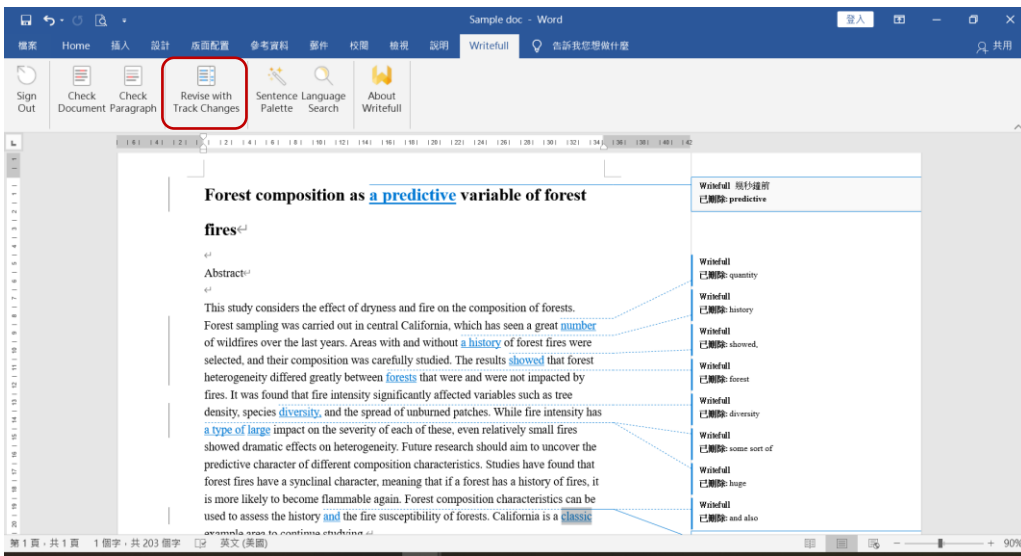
Sample doc - Word

登入

檔案 Home 插入 設計 版面配置 參考資料 郵件 校閱 檢視 說明 Writefull 告訴我您想做什麼 共用

Sign Out | Check Document | Check Paragraph | Revise with Track Changes | Sentence Palette | Language Search | About Writefull

Forest composition as a predictive variable of forest fires

Abstract

This study considers the effect of dryness and fire on the composition of forests. Forest sampling was carried out in central California, which has seen a great number of wildfires over the last years. Areas with and without a history of forest fires were selected, and their composition was carefully studied. The results showed that forest heterogeneity differed greatly between forests that were and were not impacted by fires. It was found that fire intensity significantly affected variables such as tree density, species diversity, and the spread of unburned patches. While fire intensity has a type of large impact on the severity of each of these, even relatively small fires showed dramatic effects on heterogeneity. Future research should aim to uncover the predictive character of different composition characteristics. Studies have found that forest fires have a synclinal character, meaning that if a forest has a history of fires, it is more likely to become flammable again. Forest composition characteristics can be used to assess the history and the fire susceptibility of forests. California is a classic example area to continue studying

Writefull 幾秒鐘前
已刪除: predictive

Writefull
已刪除: quantity

Writefull
已刪除: history

Writefull
已刪除: showed,

Writefull
已刪除: forest

Writefull
已刪除: diversity

Writefull
已刪除: some sort of

Writefull
已刪除: huge

Writefull
已刪除: and also

第 1 頁，共 1 頁　1 個字，共 203 個字　英文 (美國)　90%